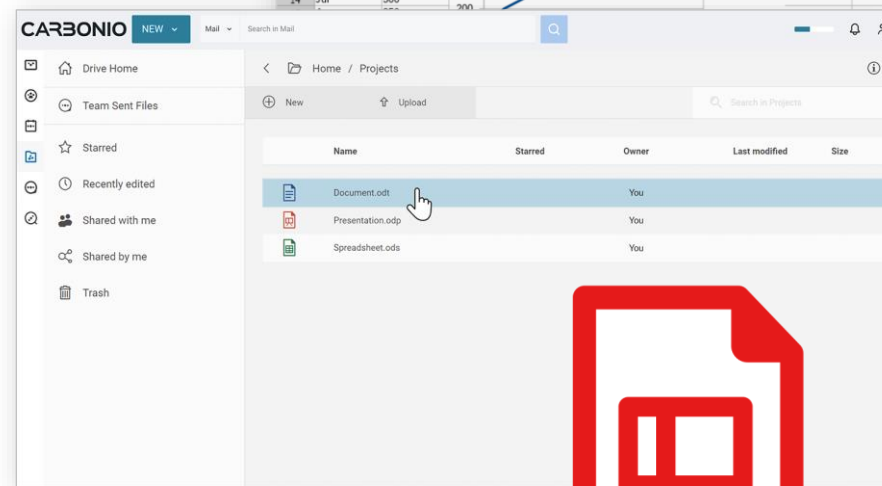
CARBONIO NEW

Mail Search in Mail

Drive Home

Team Sent Files

Starred

Recently edited

Shared with me

Shared by me

Trash

Home / Projects

New Upload

Search in Projects

| Name | Starred | Owner | Last modified | Size |
|---|---|---|---|---|
| Document.odt | | You | | |
| Presentation.odp | | You | | |
| Spreadsheet.ods | | You | | |